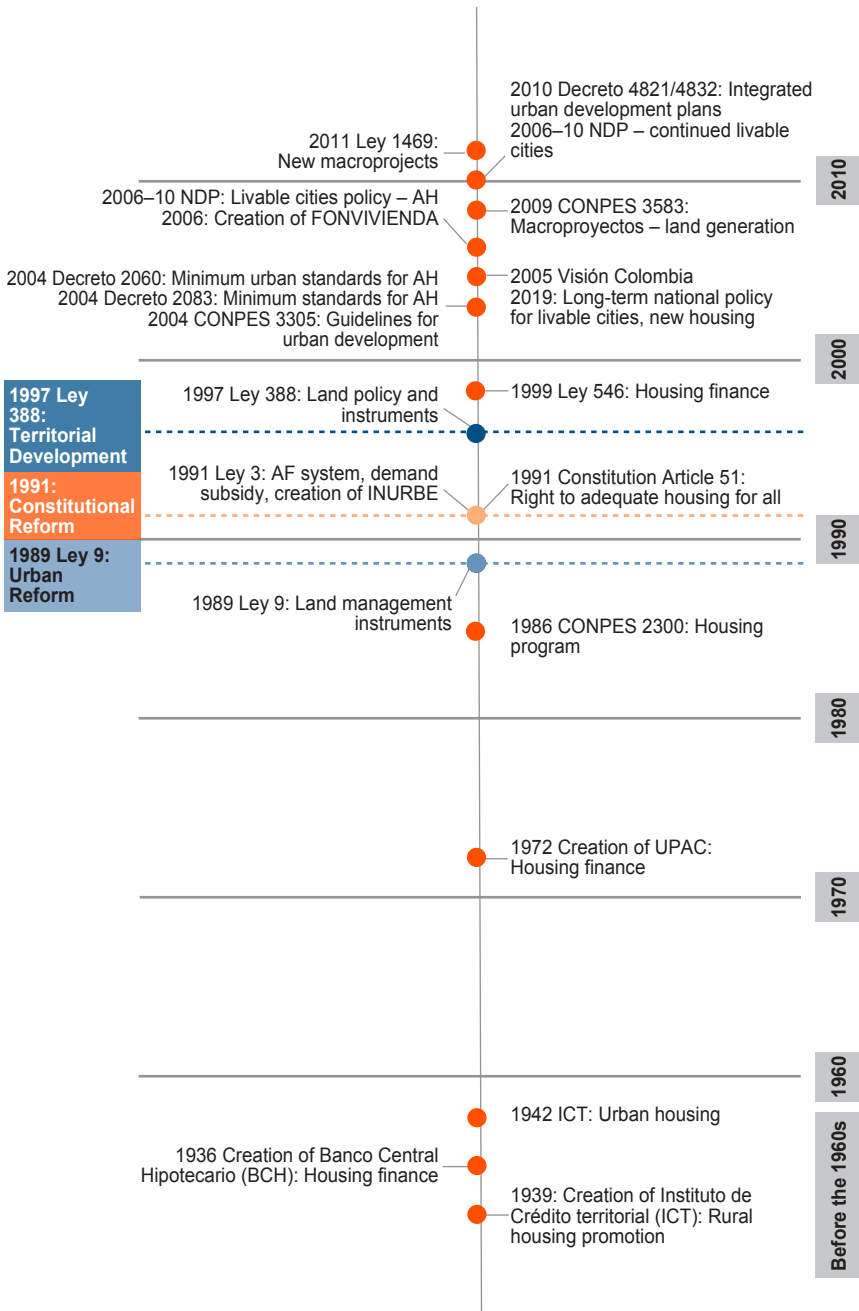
2010 Decreto 4821/4832: Integrated urban development plans
2006–10 NDP – continued livable cities

2011 Ley 1469: New macroprojects

2010

2006–10 NDP: Livable cities policy – AH
2006: Creation of FONVIVIENDA

2009 CONPES 3583: Macroproyectos – land generation

2004 Decreto 2060: Minimum urban standards for AH
2004 Decreto 2083: Minimum standards for AH
2004 CONPES 3305: Guidelines for urban development

2005 Visión Colombia
2019: Long-term national policy for livable cities, new housing

2000

1997 Ley 388: Territorial Development

1997 Ley 388: Land policy and instruments

1999 Ley 546: Housing finance

1991: Constitutional Reform

1991 Ley 3: AF system, demand subsidy, creation of INURBE

1991 Constitution Article 51: Right to adequate housing for all

1990

1989 Ley 9: Urban Reform

1989 Ley 9: Land management instruments

1986 CONPES 2300: Housing program

1980

1972 Creation of UPAC: Housing finance

1970

1960

1942 ICT: Urban housing

1936 Creation of Banco Central Hipotecario (BCH): Housing finance

1939: Creation of Instituto de Crédito territorial (ICT): Rural housing promotion

Before the 1960s